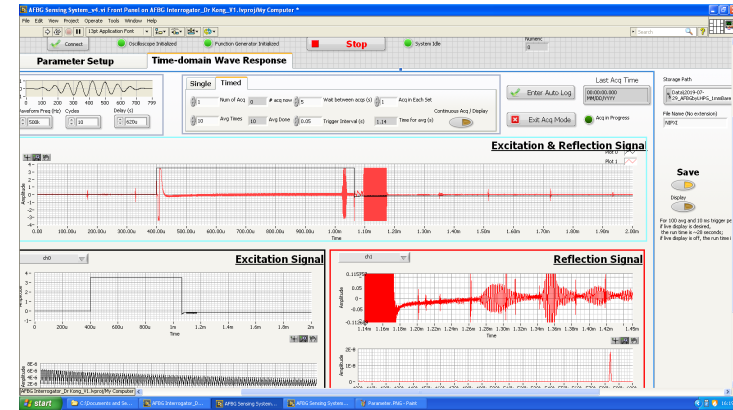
AFBG Sensing System_v4.vi Front Panel on AFBG Interrogator_Dr Kong_V1.lvproj/My Computer *

File Edit View Project Operate Tools Window Help

13pt Application Font

Search

Connect

Oscilloscope Initialized

Function Generator Initialized

Stop

System Idle

Numeric
0

Parameter Setup

Time-domain Wave Response

Single

Timed

1 Num of Acq 0 # acq now 5 Wait between acqs (s) 1 Acq in Each Set

10 Avg Times 10 Avg Done 0.05 Trigger Interval (s) 1.14 Time for avg (s)

Continuous Acq / Display

Enter Auto Log

Exit Acq Mode

Acq in Progress

Last Acq Time
00:00:00.000 MM/DD/YYYY

Storage Path
D:Data\2019-07-29_AFBG\sysNPG_1mmBare

File Name (No extension)
NPG1

Save

Display

For 100 avg and 10 ms trigger p... If live display is desired, the run time is ~28 seconds; If live display is off, the run time i...

Waveform Freq (Hz) Cycles Delay (s)
500k 10 620u

Excitation & Reflection Signa

Plot 0

Plot 1

Amplitude

Time

Excitation Signal

ch0

Amplitude

Time

Reflection Signal

ch1

Amplitude

Time

Amplitude

start

C:\Documents and Se...

AFBG Interrogator_D...

AFBG Sensing System...

AFBG Sensing System...

Parameter.PNG - Paint

AFBG Interrogator_Dr Kong_V1.lvproj/My Computer